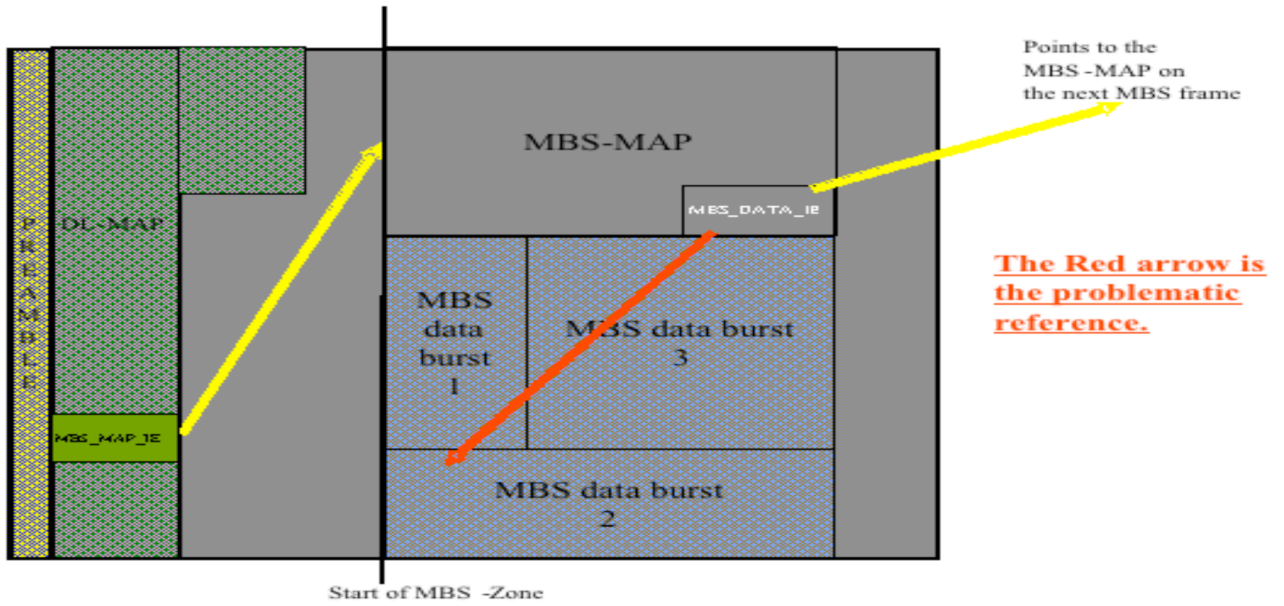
PREAMBLE

DL-MAP

MBS_MAP_IE

MBS-MAP

MBS_DATA_IE

Points to the MBS -MAP on the next MBS frame

MBS data burst 1

MBS data burst 3

MBS data burst 2

The Red arrow is the problematic reference.

Start of MBS -Zone